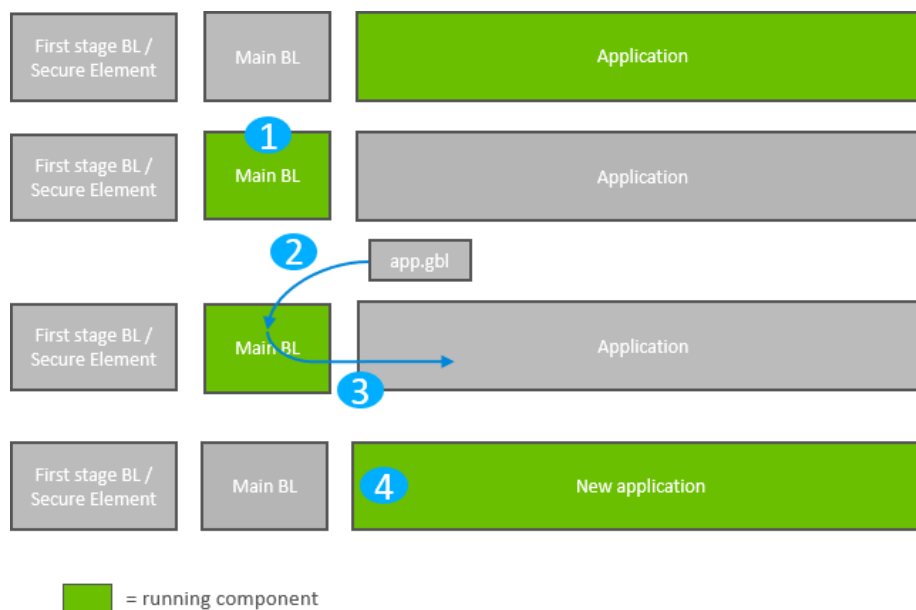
First stage BL / Secure Element

Main BL

Application

1

First stage BL / Secure Element

Main BL

Application

2

app.gbl

First stage BL / Secure Element

Main BL

Application

3

First stage BL / Secure Element

Main BL

4

New application

= running component